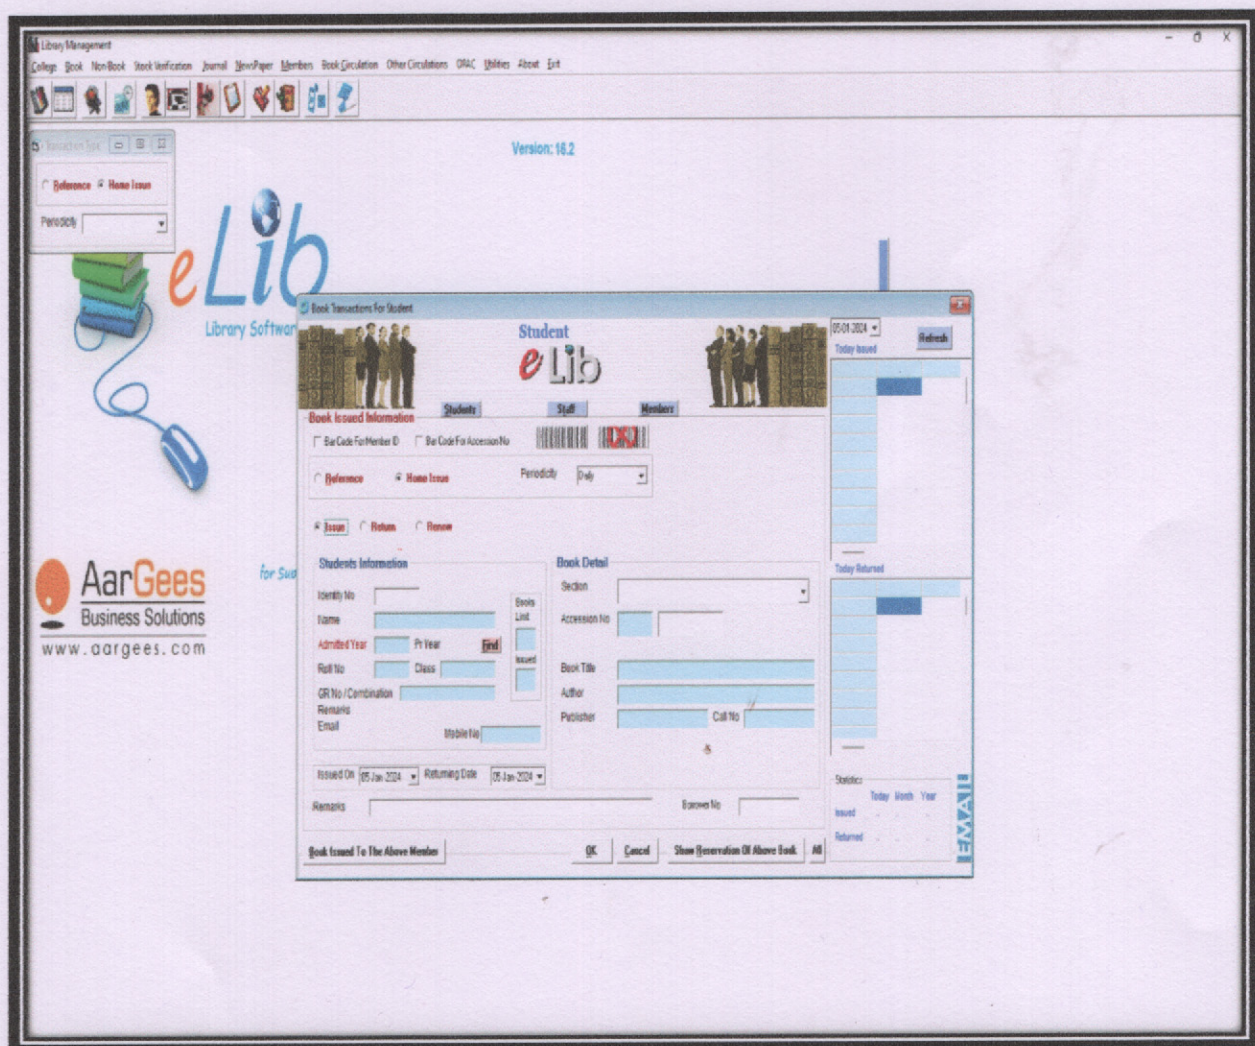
Library Management

College Book Non-Book Stock Verification Journal NewsPaper Members Book Circulation Other Circulations OPAC Utilities About Exit

Transaction Type

Reference Home Issue

Periodicity

Version: 16.2

eLib

Library Softwar

AarGees
Business Solutions
www.aargees.com

for Su

Book Transactions For Student

Student
eLib

Students Staff Members

Book Issued Information

Bar Code For Member ID Bar Code For Accession No

Reference Home Issue Periodicity Daily

Issue Return Renew

Students Information

Identity No
Name
Admitted Year Pr Year Find
Roll No Class
GR No / Combination
Remarks
Email
Mobile No

Books Limit
Issued

Book Detail

Section
Accession No
Book Title
Author
Publisher Call No

Issued On 05-Jan-2024 Returning Date 05-Jan-2024

Remarks Borrower No

Book Issued To The Above Member OK Cancel Show Reservation Of Above Book All

05-01-2024 Refresh
Today Issued

Today Returned

Statistics
Today Month Year
Issued
Returned

EMAIL